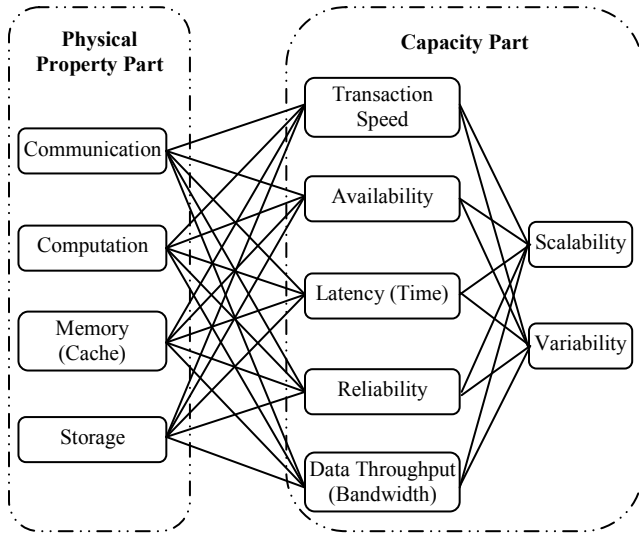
Physical Property Part

Communication

Computation

Memory (Cache)

Storage

Capacity Part

Transaction Speed

Availability

Latency (Time)

Reliability

Data Throughput (Bandwidth)

Scalability

Variability